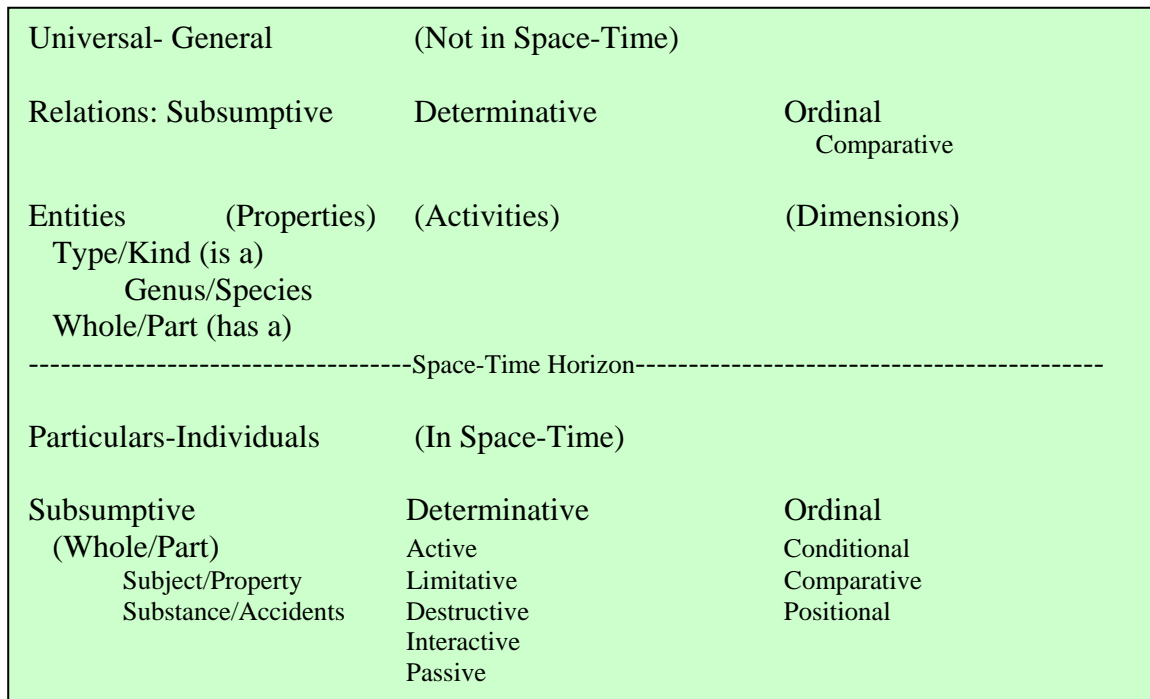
Universal- General (Not in Space-Time)

Relations: Subsumptive Determinative Ordinal
Comparative

Entities (Properties) (Activities) (Dimensions)
Type/Kind (is a)
Genus/Species
Whole/Part (has a)

-----------------------------------Space-Time Horizon-------------------------------------------

Particulars-Individuals (In Space-Time)

Subsumptive
(Whole/Part)
Subject/Property
Substance/Accidents

Determinative
Active
Limitative
Destructive
Interactive
Passive

Ordinal
Conditional
Comparative
Positional